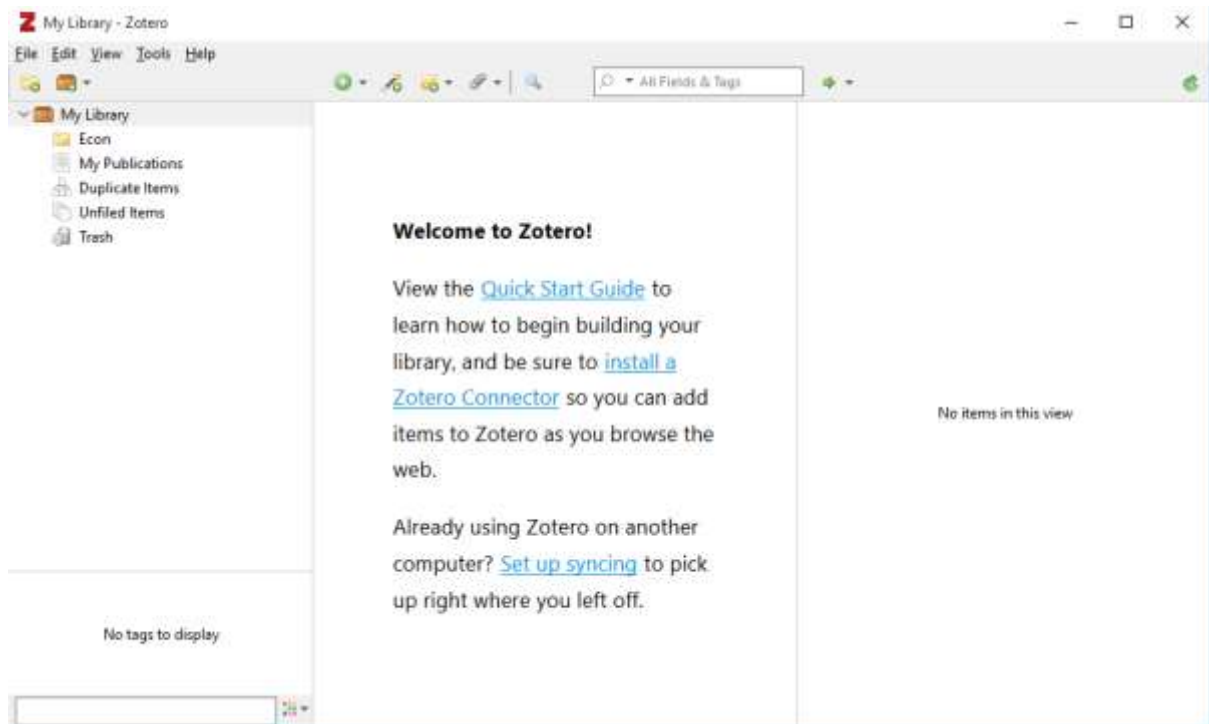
My Library - Zotero

File Edit View Tools Help

All Fields & Tags

My Library
Econ
My Publications
Duplicate Items
Unfiled Items
Trash

Welcome to Zotero!

View the Quick Start Guide to learn how to begin building your library, and be sure to install a Zotero Connector so you can add items to Zotero as you browse the web.

Already using Zotero on another computer? Set up syncing to pick up right where you left off.

No items in this view

No tags to display